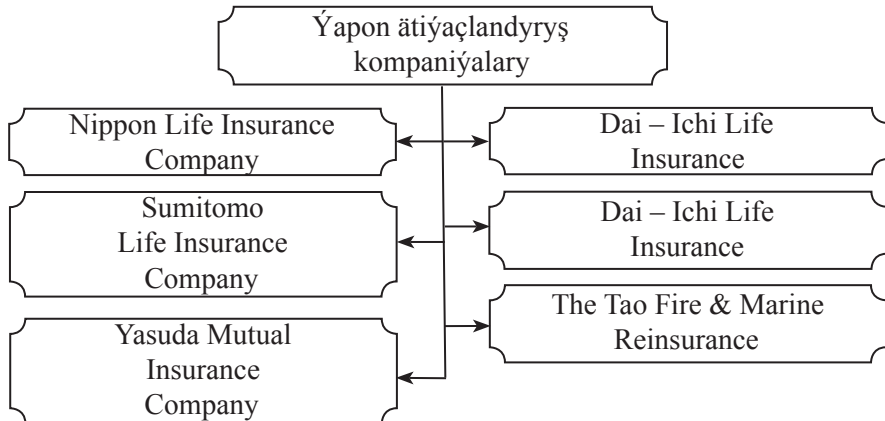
Ýapon ätiýaçlandyryş kompaniýalary

Nippon Life Insurance Company

Dai – Ichi Life Insurance

Sumitomo Life Insurance Company

Dai – Ichi Life Insurance

The Tao Fire & Marine Reinsurance

Yasuda Mutual Insurance Company